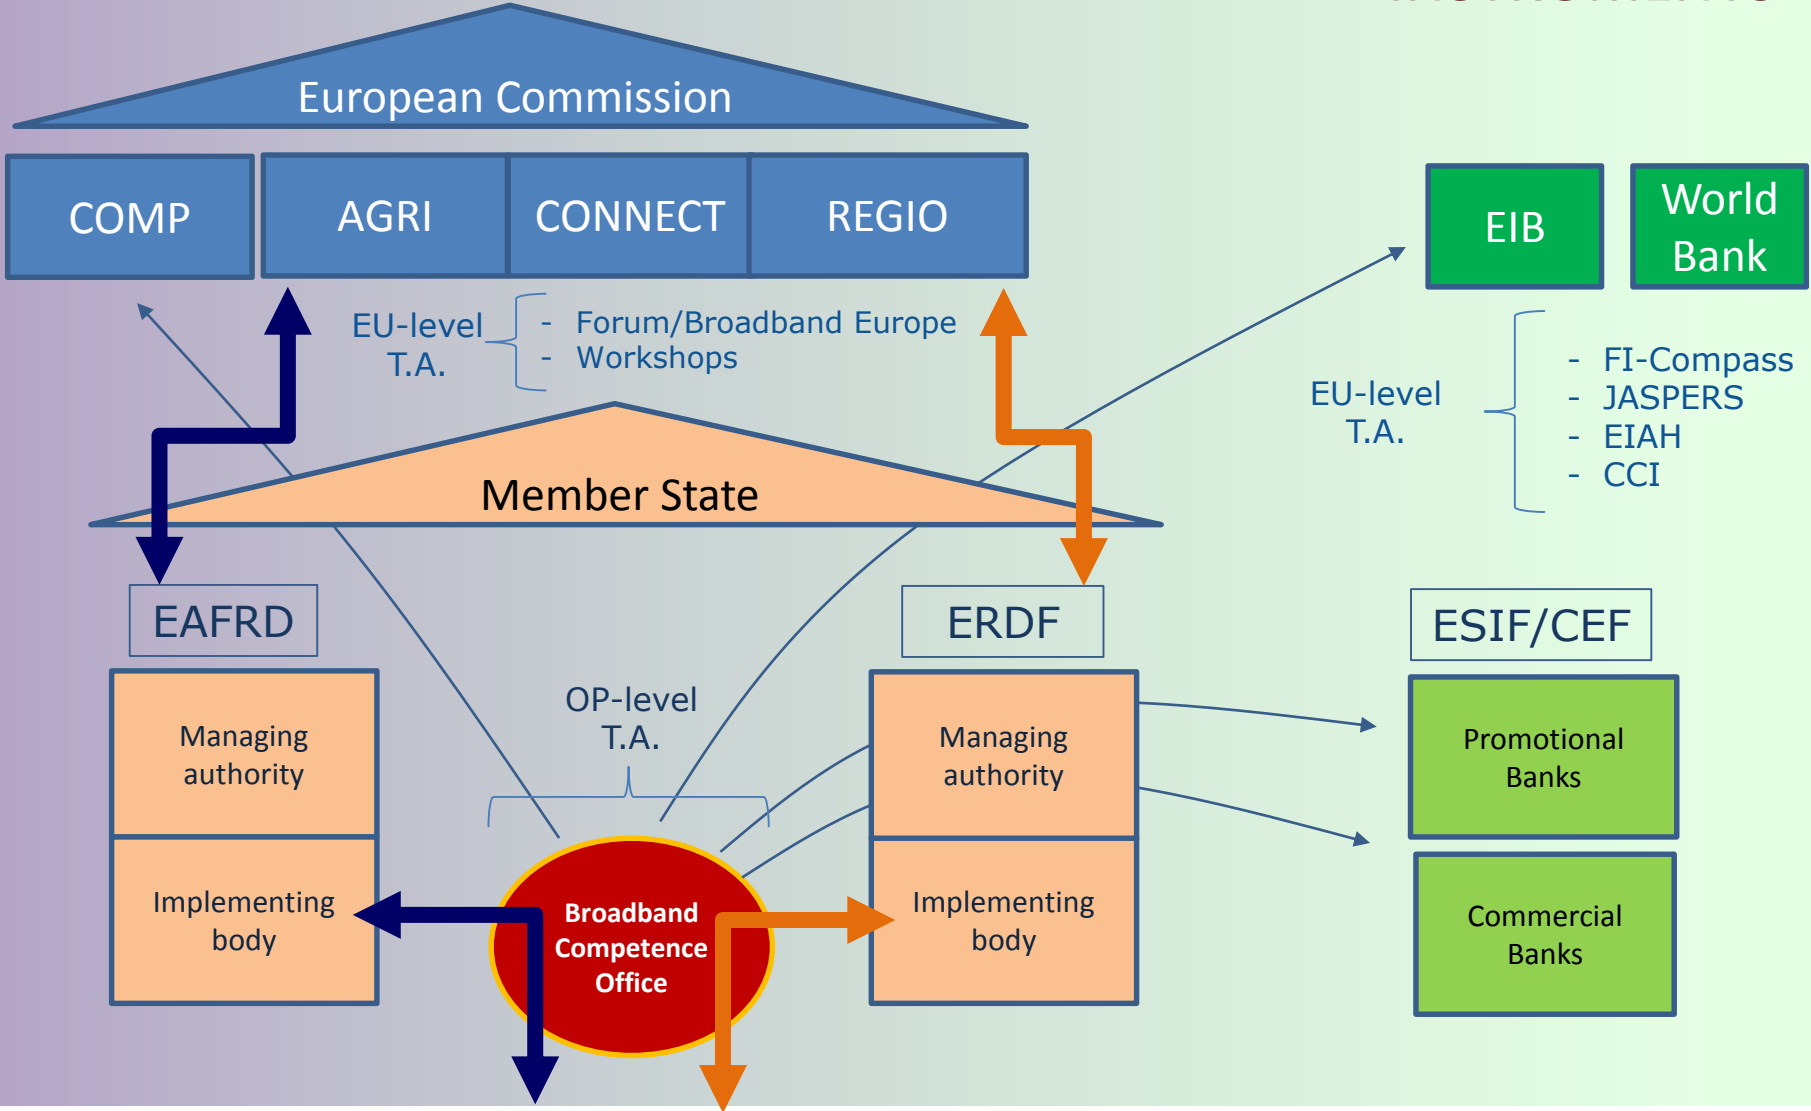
European Commission

COMP

AGRI

CONNECT

REGIO

EIB

World Bank

EU-level T.A.

- Forum/Broadband Europe
- Workshops

EU-level T.A.

- FI-Compass
- JASPERS
- EIAH
- CCI

Member State

EAFRD

ERDF

ESIF/CEF

Managing authority

Implementing body

OP-level T.A.

Broadband Competence Office

Managing authority

Implementing body

Promotional Banks

Commercial Banks